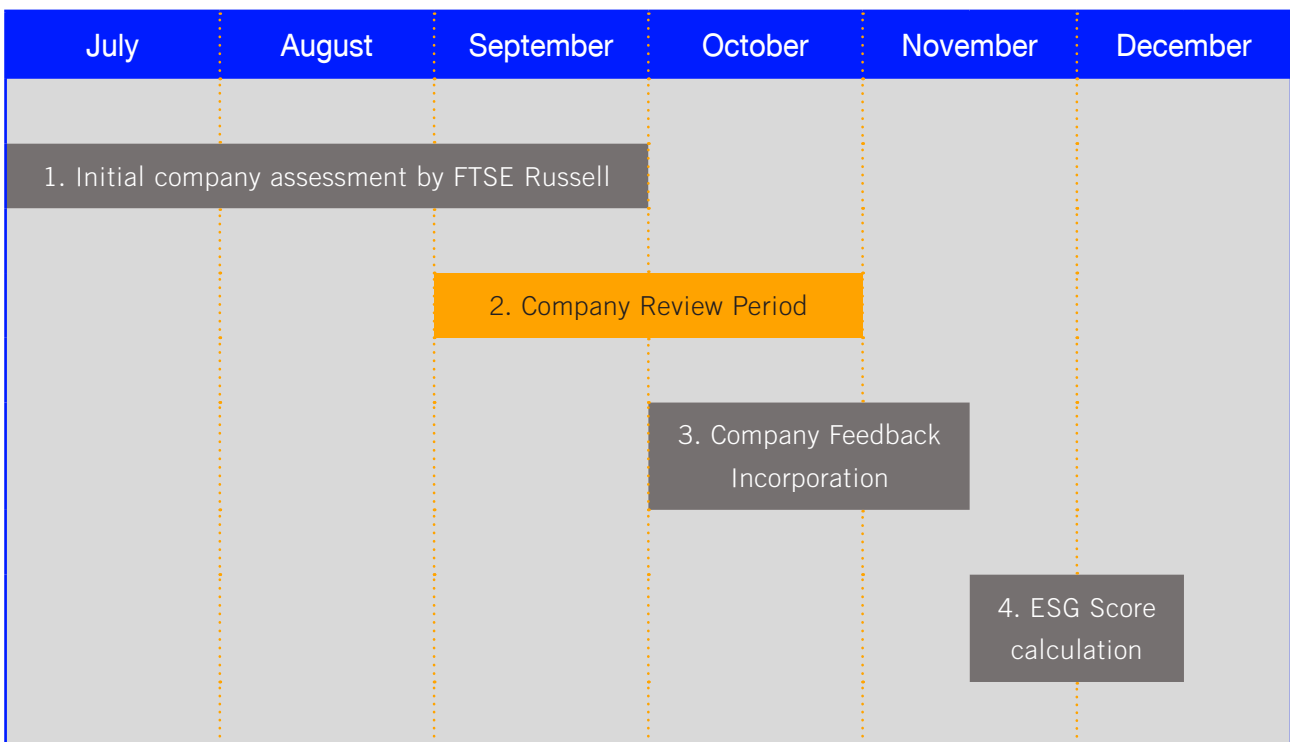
| July | August | September | October | November | December |
|---|---|---|---|---|---|

1. Initial company assessment by FTSE Russell

2. Company Review Period

3. Company Feedback Incorporation

4. ESG Score calculation